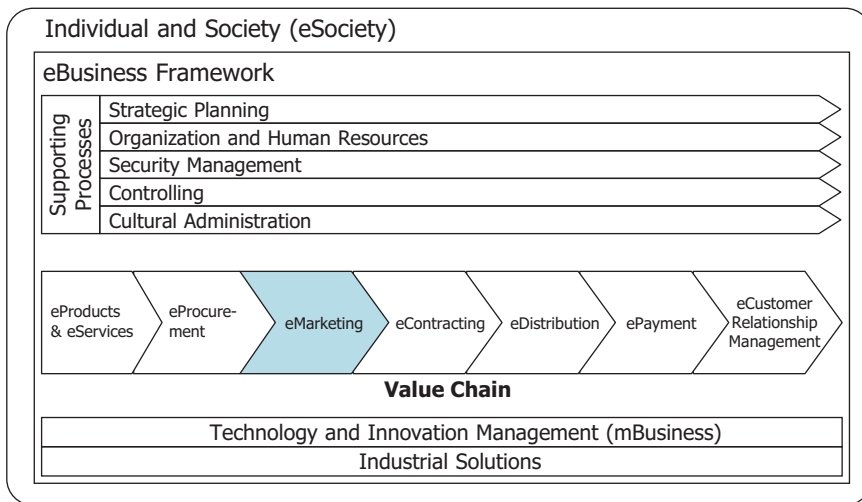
Individual and Society (eSociety)

eBusiness Framework

Supporting Processes

Strategic Planning

Organization and Human Resources

Security Management

Controlling

Cultural Administration

eProducts & eServices

eProcurement

eMarketing

eContracting

eDistribution

ePayment

eCustomer Relationship Management

**Value Chain**

Technology and Innovation Management (mBusiness)

Industrial Solutions